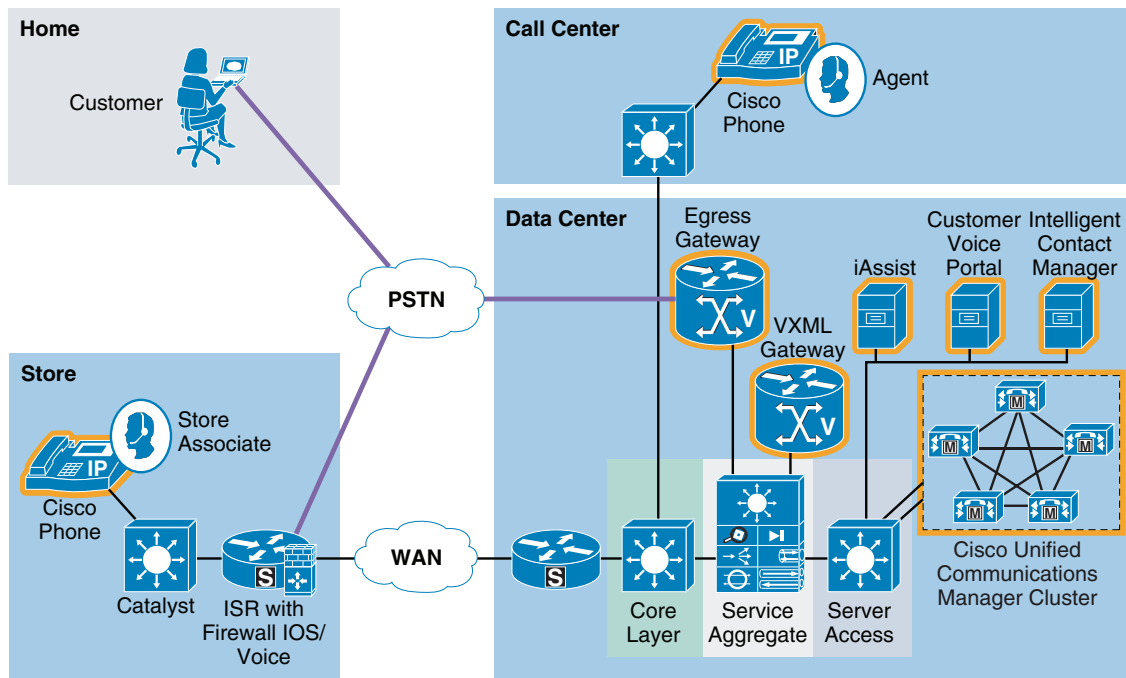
Home

Customer

Call Center

IP

Cisco Phone

Agent

Data Center

Egress Gateway

V

Customer Voice Portal

Intelligent Contact Manager

iAssist

VXML Gateway

V

PSTN

Store

Store Associate

IP

Cisco Phone

M

M

M

M

M

Cisco Unified Communications Manager Cluster

WAN

S

S

Catalyst

ISR with Firewall IOS/ Voice

Core Layer

Service Aggregate

Server Access